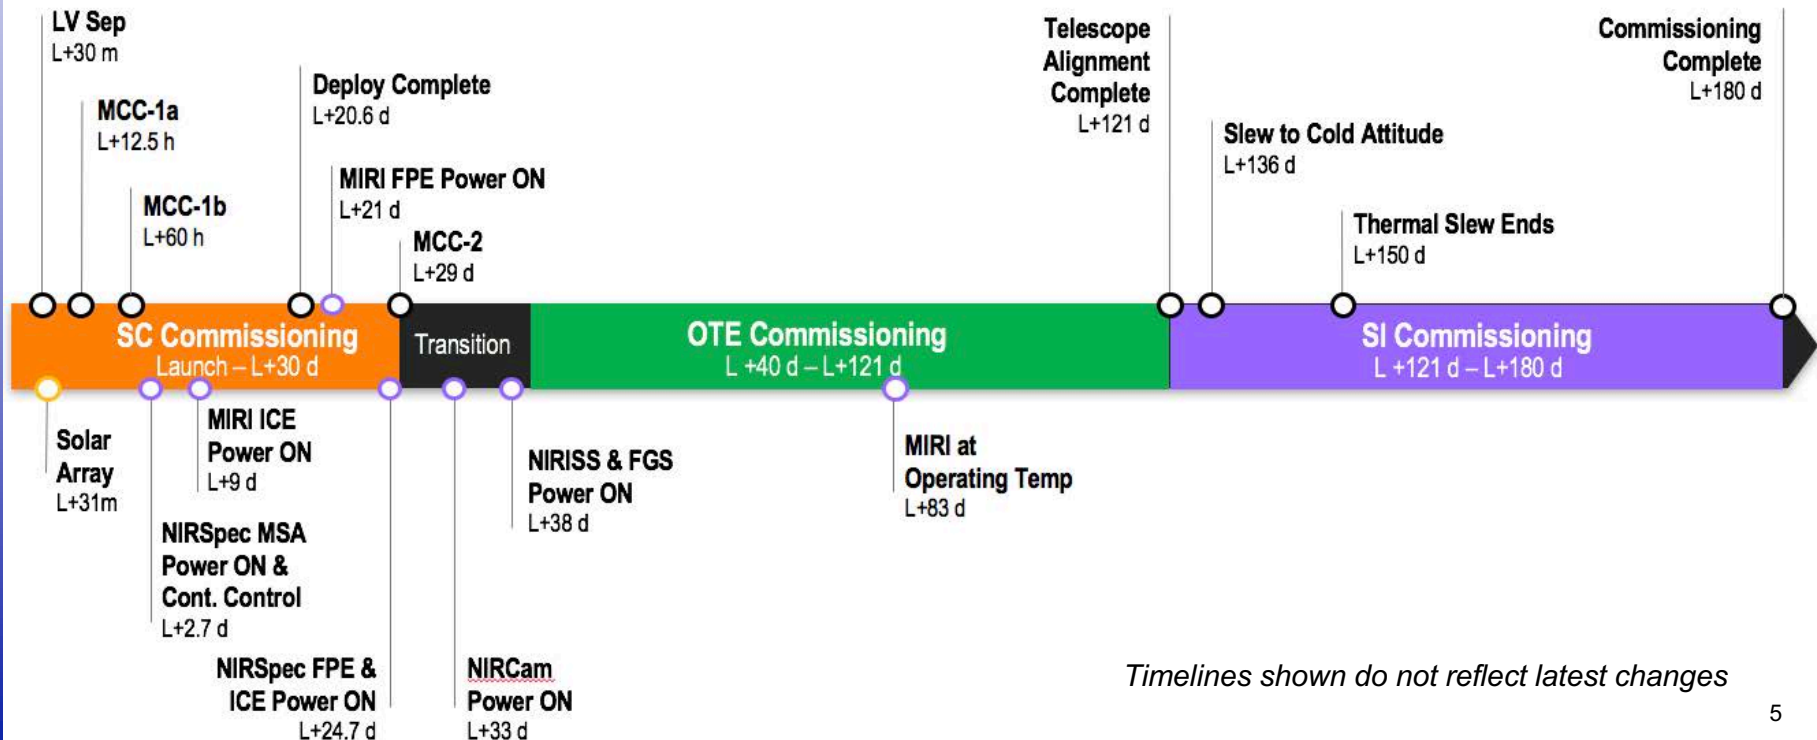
LV Sep
L+30 m

MCC-1a
L+12.5 h

MCC-1b
L+60 h

Deploy Complete
L+20.6 d

MIRI FPE Power ON
L+21 d

MCC-2
L+29 d

Telescope Alignment Complete
L+121 d

Slew to Cold Attitude
L+136 d

Thermal Slew Ends
L+150 d

Commissioning Complete
L+180 d

SC Commissioning
Launch – L+30 d

Transition

OTE Commissioning
L +40 d – L+121 d

SI Commissioning
L +121 d – L+180 d

Solar Array
L+31m

MIRI ICE Power ON
L+9 d

NIRSpec MSA Power ON & Cont. Control
L+2.7 d

NIRSpec FPE & ICE Power ON
L+24.7 d

NIRCam Power ON
L+33 d

NIRISS & FGS Power ON
L+38 d

MIRI at Operating Temp
L+83 d

Timelines shown do not reflect latest changes

5